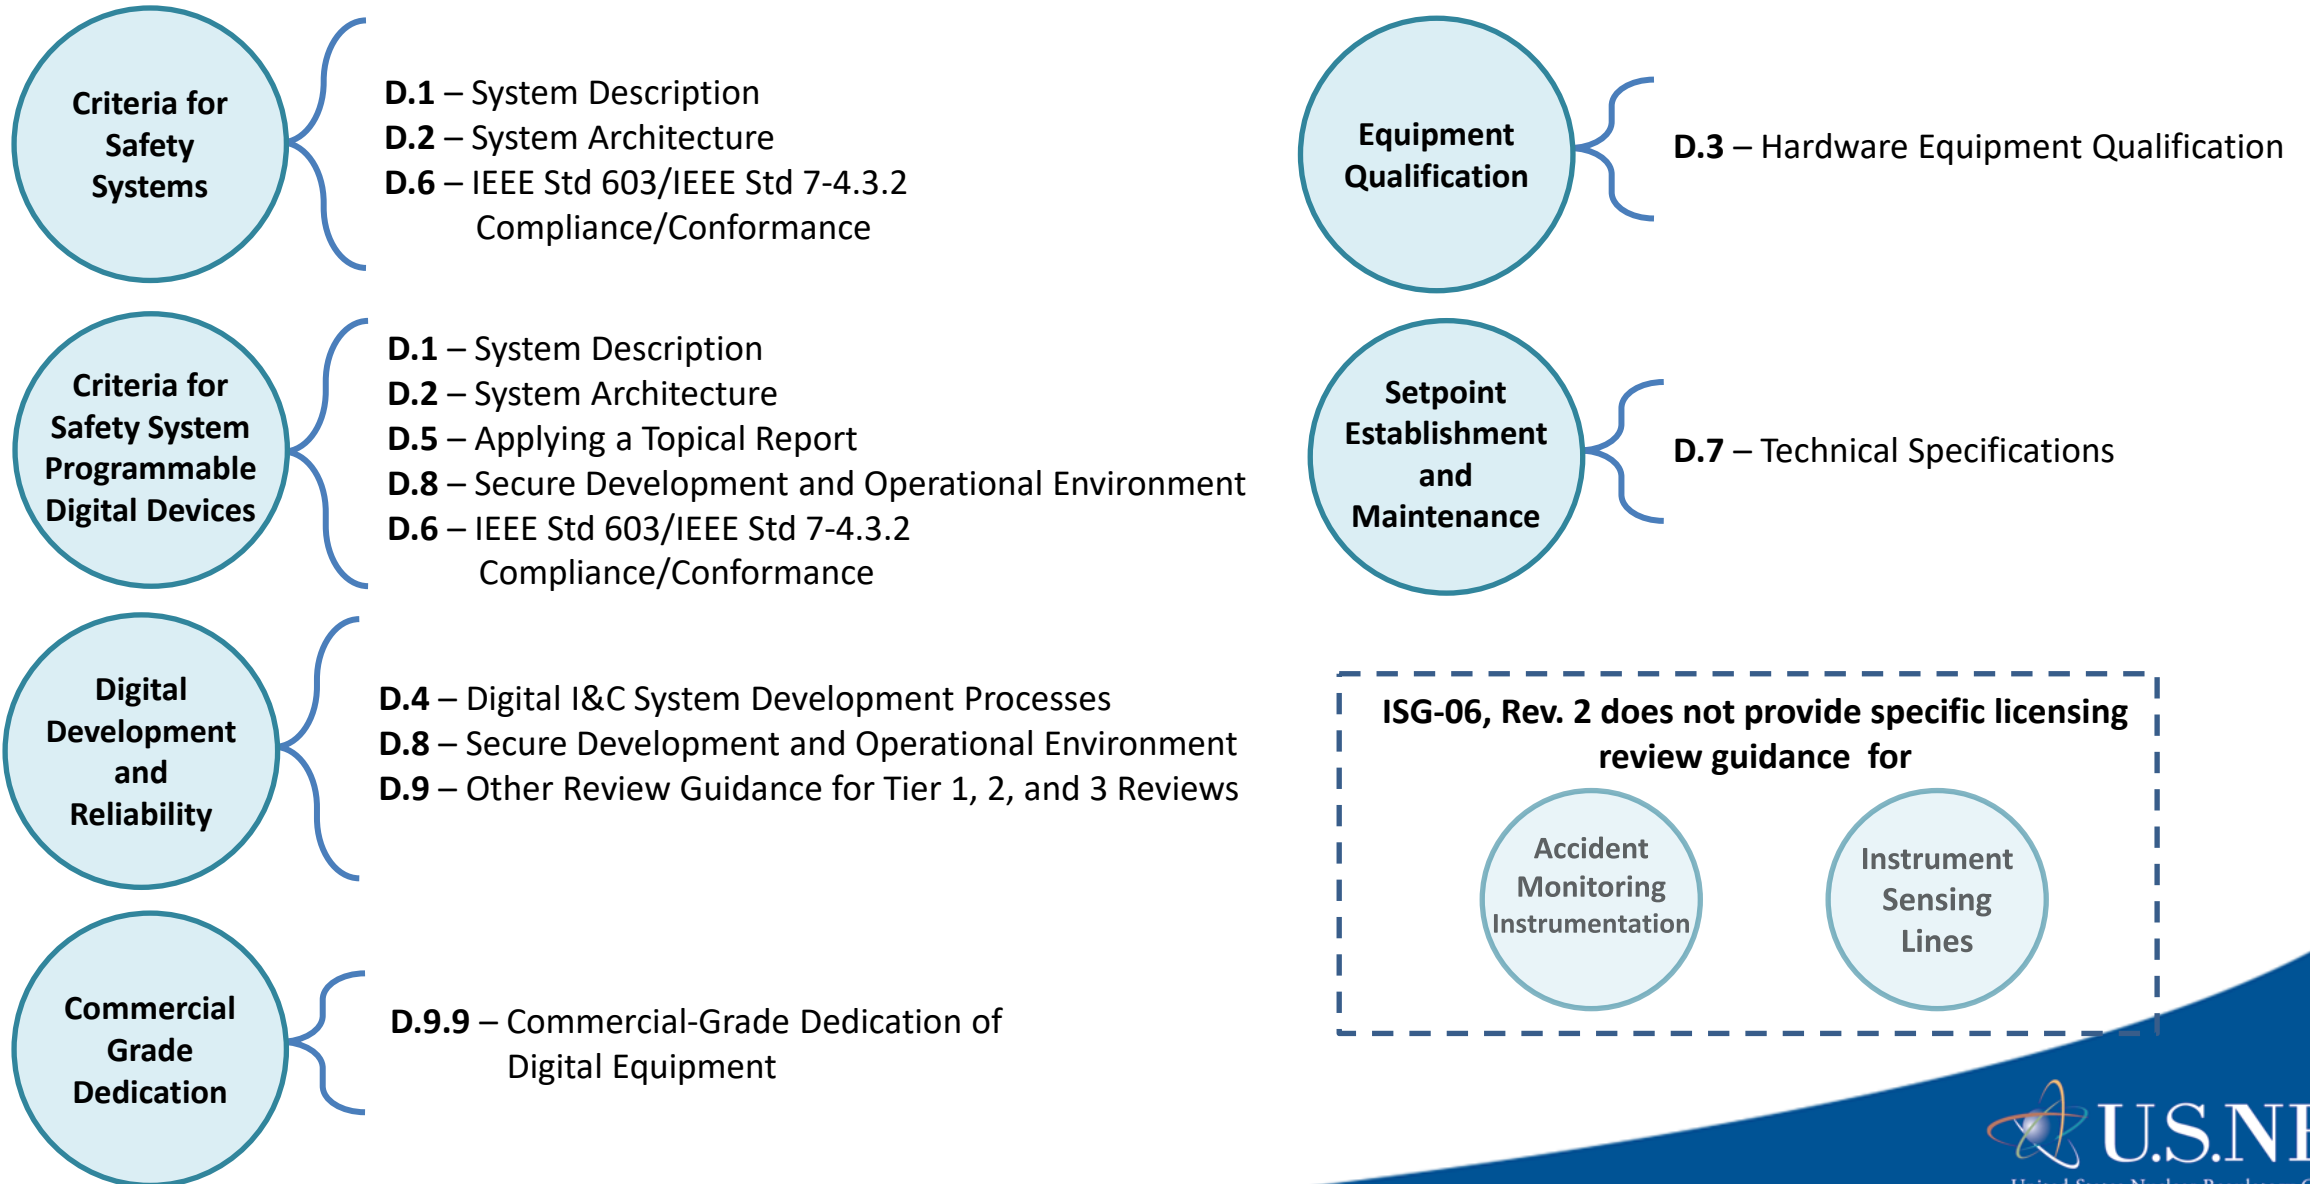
Criteria for Safety Systems

**D.1** – System Description
**D.2** – System Architecture
**D.6** – IEEE Std 603/IEEE Std 7-4.3.2 Compliance/Conformance

Equipment Qualification

**D.3** – Hardware Equipment Qualification

Criteria for Safety System Programmable Digital Devices

**D.1** – System Description
**D.2** – System Architecture
**D.5** – Applying a Topical Report
**D.8** – Secure Development and Operational Environment
**D.6** – IEEE Std 603/IEEE Std 7-4.3.2 Compliance/Conformance

Setpoint Establishment and Maintenance

**D.7** – Technical Specifications

Digital Development and Reliability

**D.4** – Digital I&C System Development Processes
**D.8** – Secure Development and Operational Environment
**D.9** – Other Review Guidance for Tier 1, 2, and 3 Reviews

ISG-06, Rev. 2 does not provide specific licensing review guidance for

Accident Monitoring Instrumentation

Instrument Sensing Lines

Commercial Grade Dedication

**D.9.9** – Commercial-Grade Dedication of Digital Equipment

U.S.N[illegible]
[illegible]